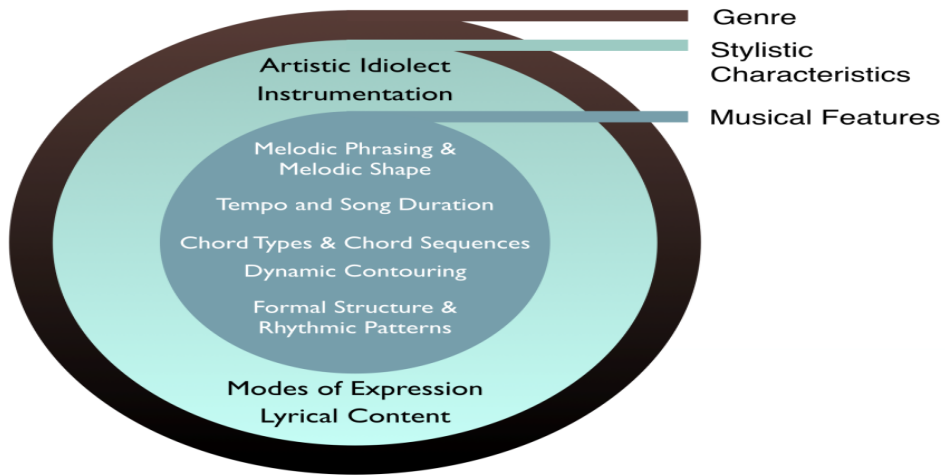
Genre

Stylistic Characteristics

Musical Features

Artistic Idiolect
Instrumentation

Melodic Phrasing & Melodic Shape

Tempo and Song Duration

Chord Types & Chord Sequences

Dynamic Contouring

Formal Structure & Rhythmic Patterns

Modes of Expression
Lyrical Content